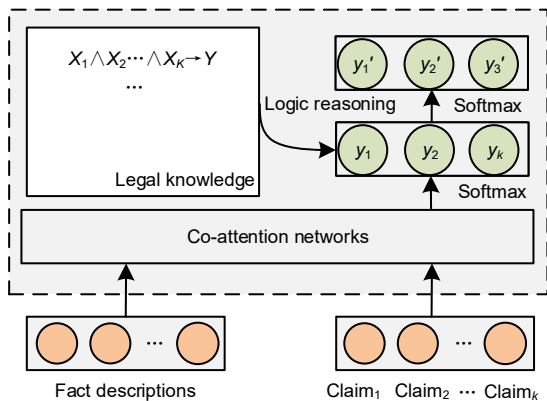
$X_1 \wedge X_2 \cdots \wedge X_K \rightarrow Y$

...

Legal knowledge

$y_1'$ $y_2'$ $y_3'$

Logic reasoning

Softmax

$y_1$ $y_2$ $y_k$

Softmax

Co-attention networks

...

...

Fact descriptions

Claim$_1$ Claim$_2$ ··· Claim$_k$